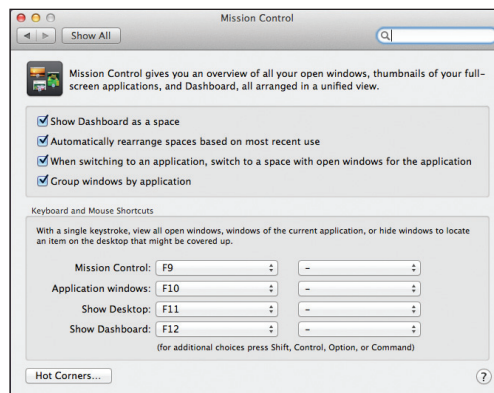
Mission Control

Show All

Mission Control gives you an overview of all your open windows, thumbnails of your full-screen applications, and Dashboard, all arranged in a unified view.

Show Dashboard as a space

Automatically rearrange spaces based on most recent use

When switching to an application, switch to a space with open windows for the application

Group windows by application

Keyboard and Mouse Shortcuts

With a single keystroke, view all open windows, windows of the current application, or hide windows to locate an item on the desktop that might be covered up.

| | | |
|---|---|---|
| Mission Control: | F9 | – |
| Application windows: | F10 | – |
| Show Desktop: | F11 | – |
| Show Dashboard: | F12 | – |

(for additional choices press Shift, Control, Option, or Command)

Hot Corners...

?